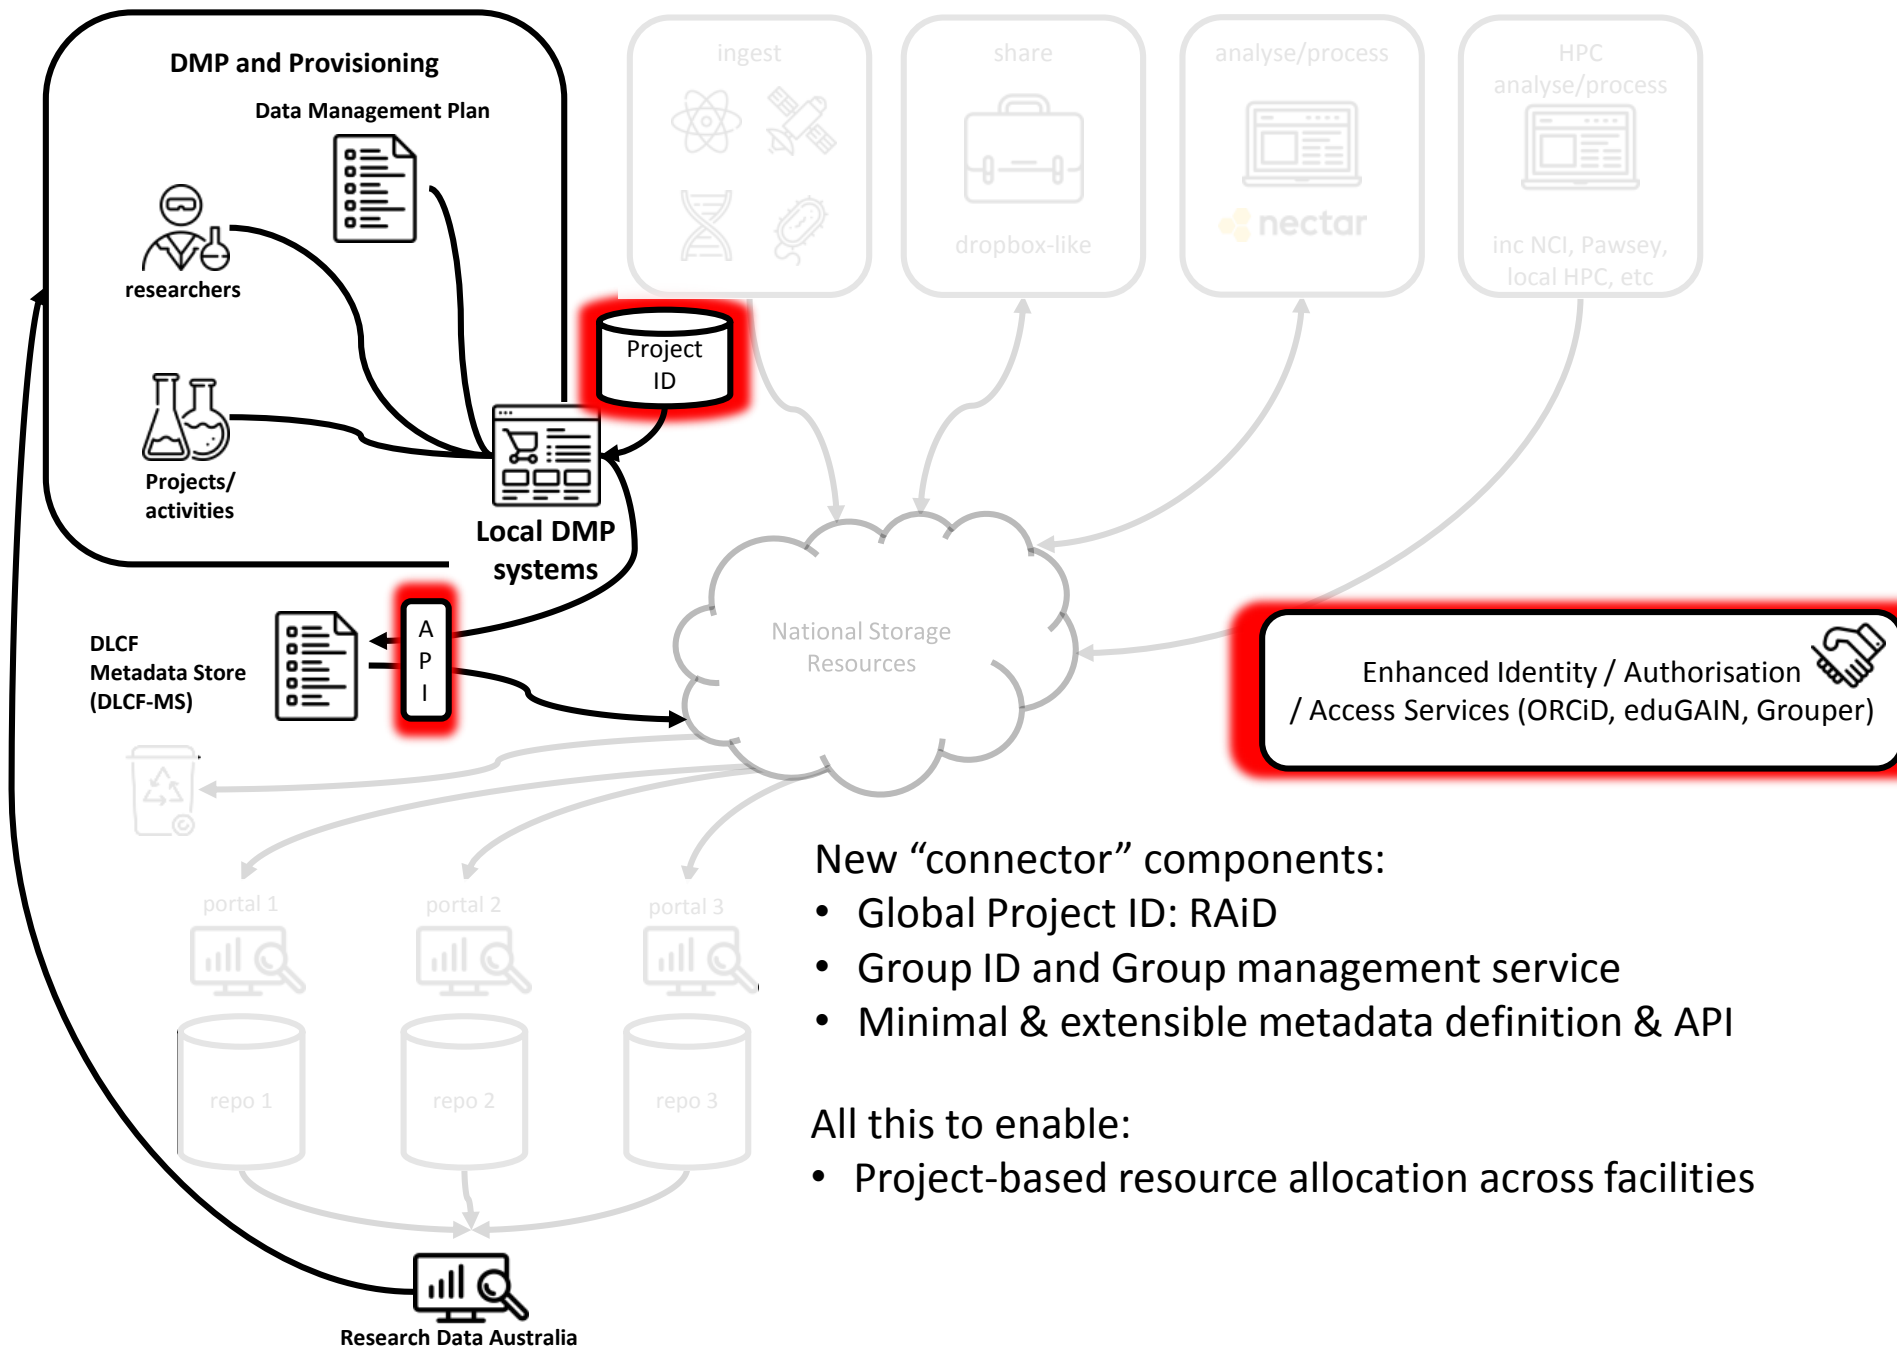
DMP and Provisioning

Data Management Plan

researchers

Projects/ activities

Local DMP systems

Project ID

ingest

share

dropbox-like

analyse/process

nectar

HPC analyse/process

inc NCI, Pawsey, local HPC, etc

National Storage Resources

DLCF Metadata Store (DLCF-MS)

A P I

Enhanced Identity / Authorisation / Access Services (ORCiD, eduGAIN, Grouper)

portal 1

portal 2

portal 3

repo 1

repo 2

repo 3

Research Data Australia

New “connector” components:
• Global Project ID: RAiD
• Group ID and Group management service
• Minimal & extensible metadata definition & API

All this to enable:
• Project-based resource allocation across facilities